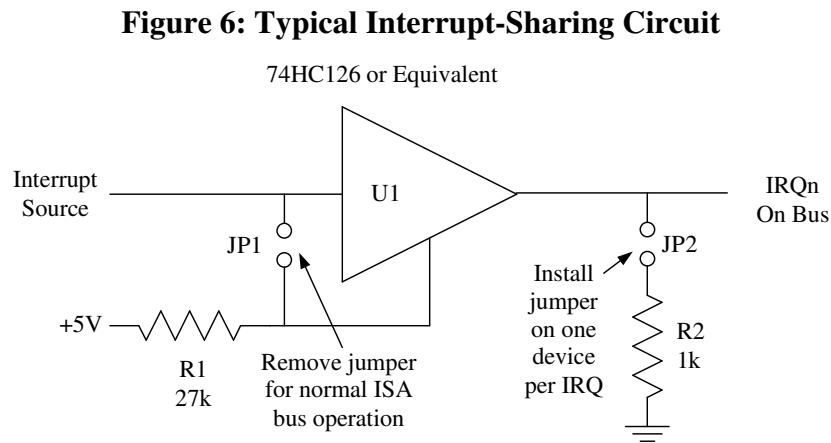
Figure 6: Typical Interrupt-Sharing Circuit

74HC126 or Equivalent

Interrupt Source

U1

IRQn On Bus

JP1

JP2

Install jumper on one device per IRQ

+5V

R1 27k

Remove jumper for normal ISA bus operation

R2 1k